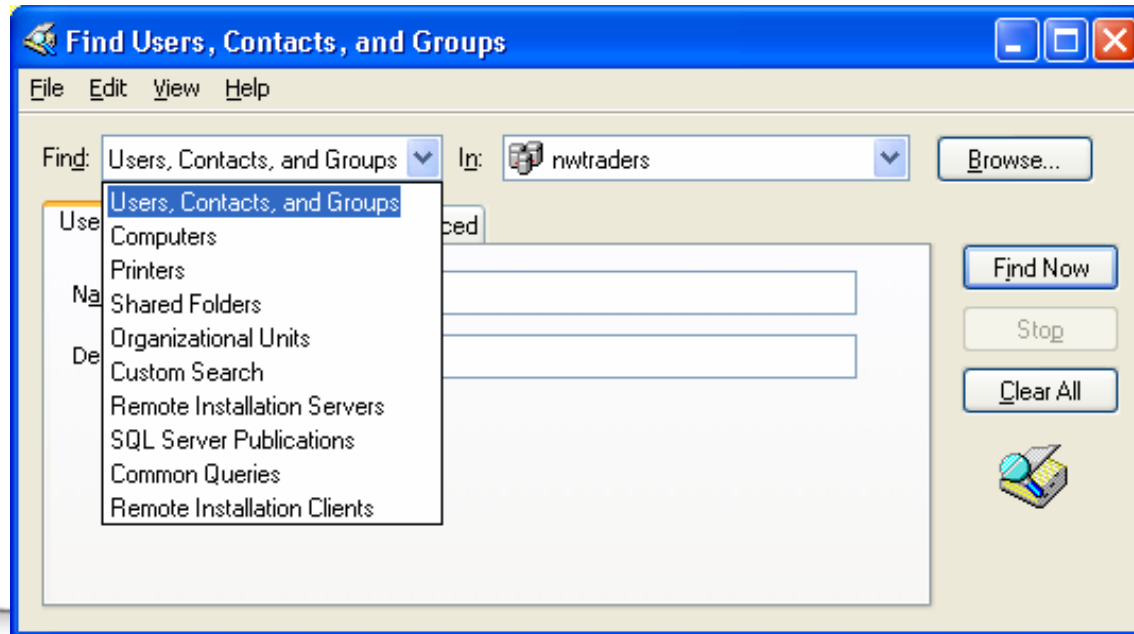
Find Users, Contacts, and Groups

File Edit View Help

Find: Users, Contacts, and Groups In: nwtraders Browse...

Users, Contacts, and Groups
Computers
Printers
Shared Folders
Organizational Units
Custom Search
Remote Installation Servers
SQL Server Publications
Common Queries
Remote Installation Clients

Use
ced

Na

De

Find Now

Stop

Clear All